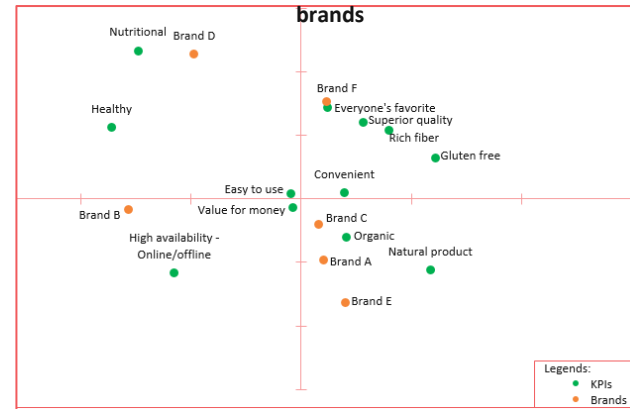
brands

Nutritional
Brand D
Healthy
Brand F
Everyone's favorite
Superior quality
Rich fiber
Gluten free
Convenient
Easy to use
Value for money
Brand B
Brand C
Organic
High availability - Online/offline
Natural product
Brand A
Brand E

Legends:
KPIs
Brands